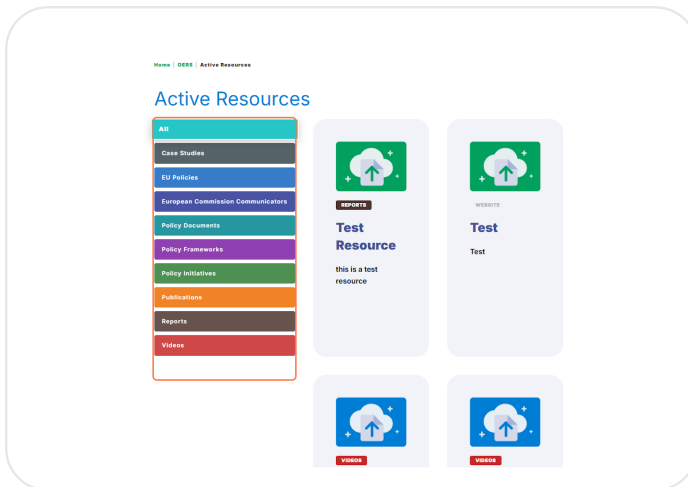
Home | OERS | Active Resources

Active Resources

All

Case Studies

EU Policies

European Commission Communicators

Policy Documents

Policy Frameworks

Policy Initiatives

Publications

Reports

Videos

REPORTS

Test Resource

this is a test resource

WEBSITE

Test

Test

VIDEOS

VIDEOS